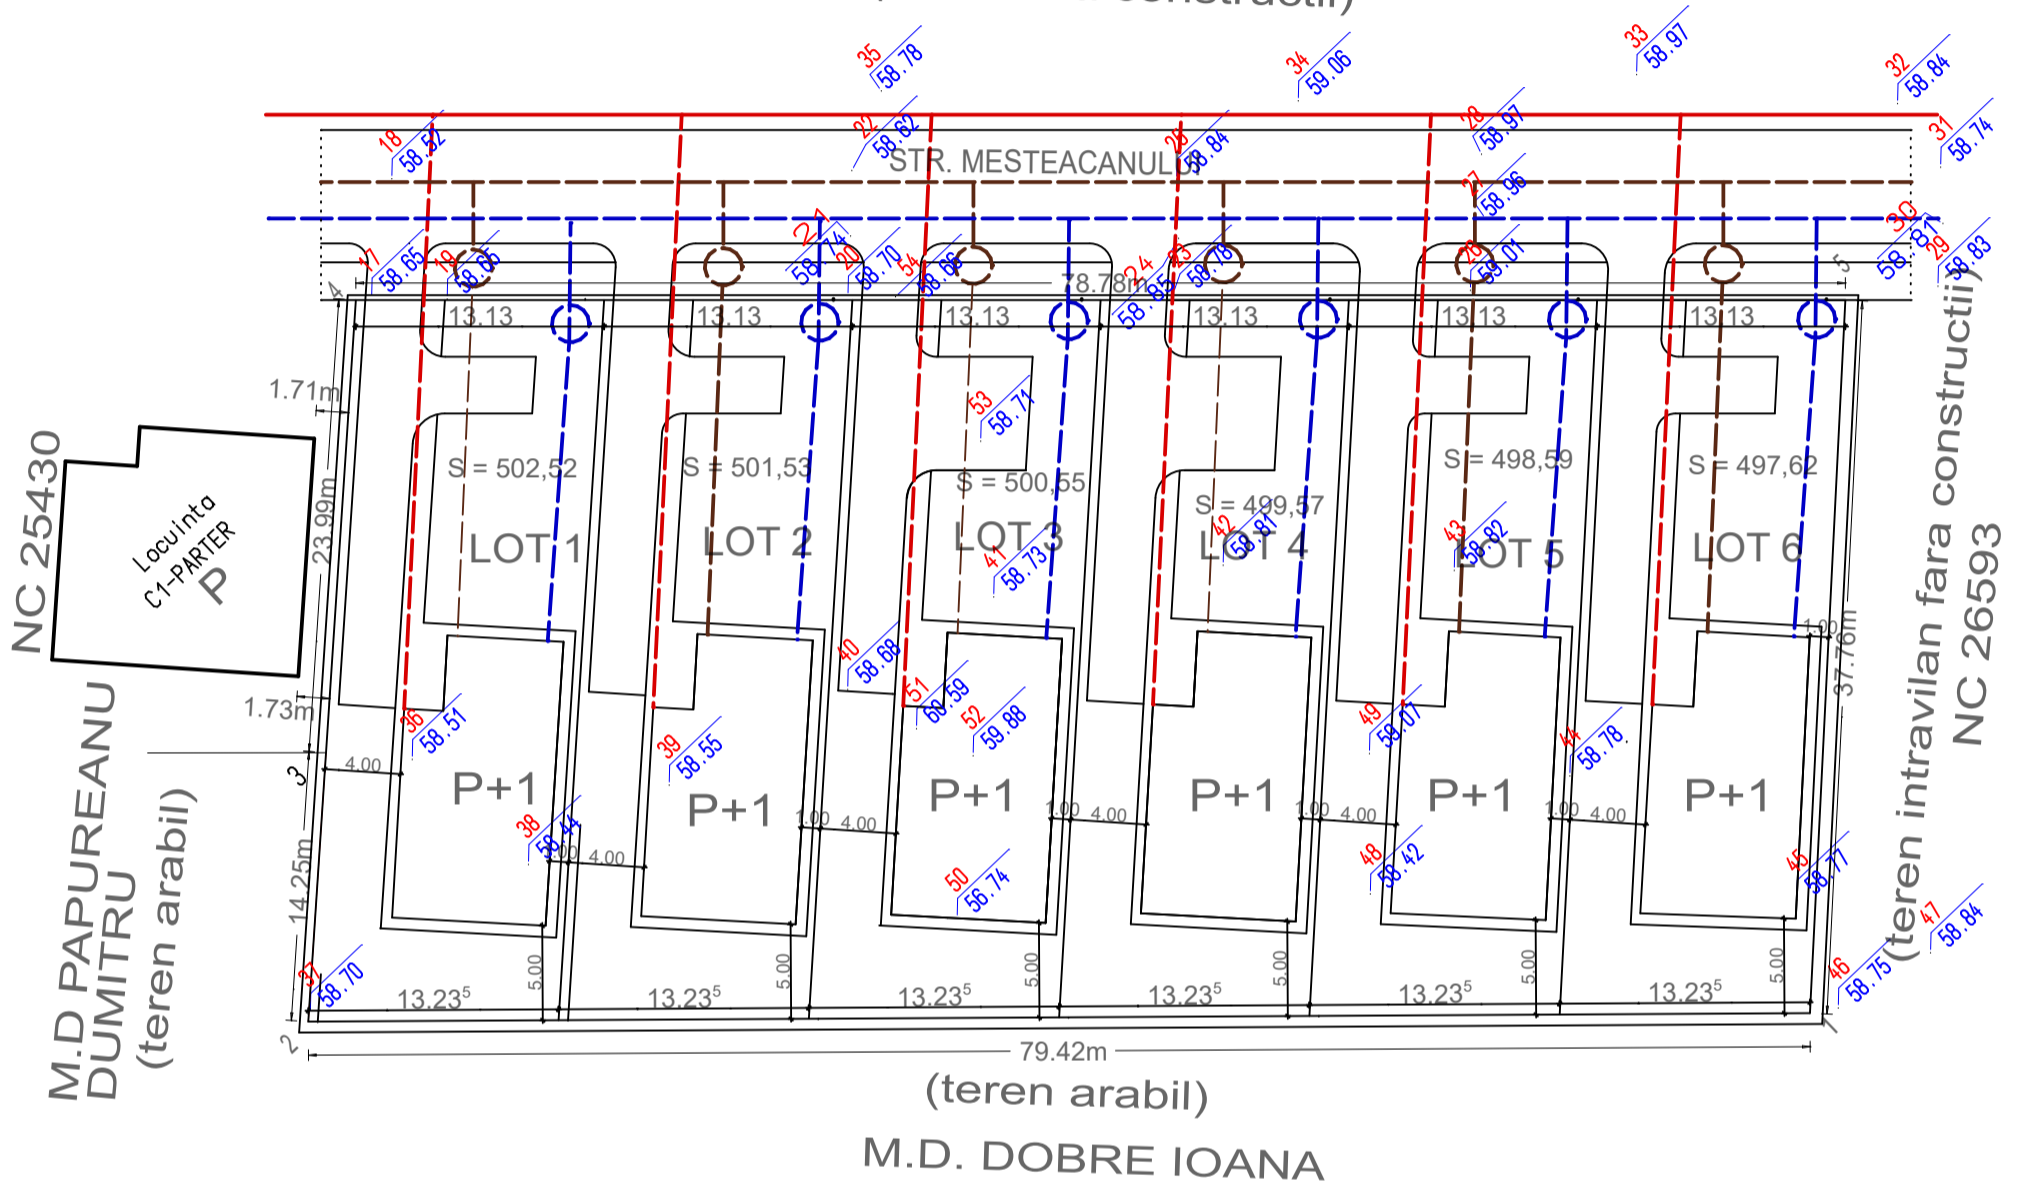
35 58.78
34 59.06
33 58.97
32 58.84
18 58.52
22 58.62
25 58.84
28 58.97
31 58.74
STR. MESTEACANULUI
27 58.96
30 58.81
29 58.83
17 58.65
19 58.66
21 58.74
20 58.70
54 58.66
24 58.85
23 58.78
26 59.01
78.78m
4
5
13.13
13.13
13.13
13.13
13.13
13.13
1.71m
53 58.71
NC 25430
Locuinta C1-PARTER P
23.99m
S = 502,52
S = 501,53
S = 500,55
S = 499,57
S = 498,59
S = 497,62
LOT 1
LOT 2
LOT 3
LOT 4
LOT 5
LOT 6
41 58.73
42 58.81
43 58.82
(teren intravilan fara constructii)
NC 26593
37.76m
1.00
1.73m
40 58.68
51 60.59
52 59.88
49 59.07
36 58.51
39 58.55
44 58.78
M.D PAPUREANU DUMITRU
(teren arabil)
3
4.00
P+1
P+1
P+1
P+1
P+1
P+1
1.00 4.00
1.00 4.00
1.00 4.00
1.00 4.00
38 58.44
1.00 4.00
48 58.42
45 58.77
50 58.74
14.25m
47 58.84
37 58.70
5.00
5.00
5.00
5.00
5.00
5.00
46 58.75
13.23$^5$
13.23$^5$
13.23$^5$
13.23$^5$
13.23$^5$
13.23$^5$
2
1
79.42m
(teren arabil)
M.D. DOBRE IOANA